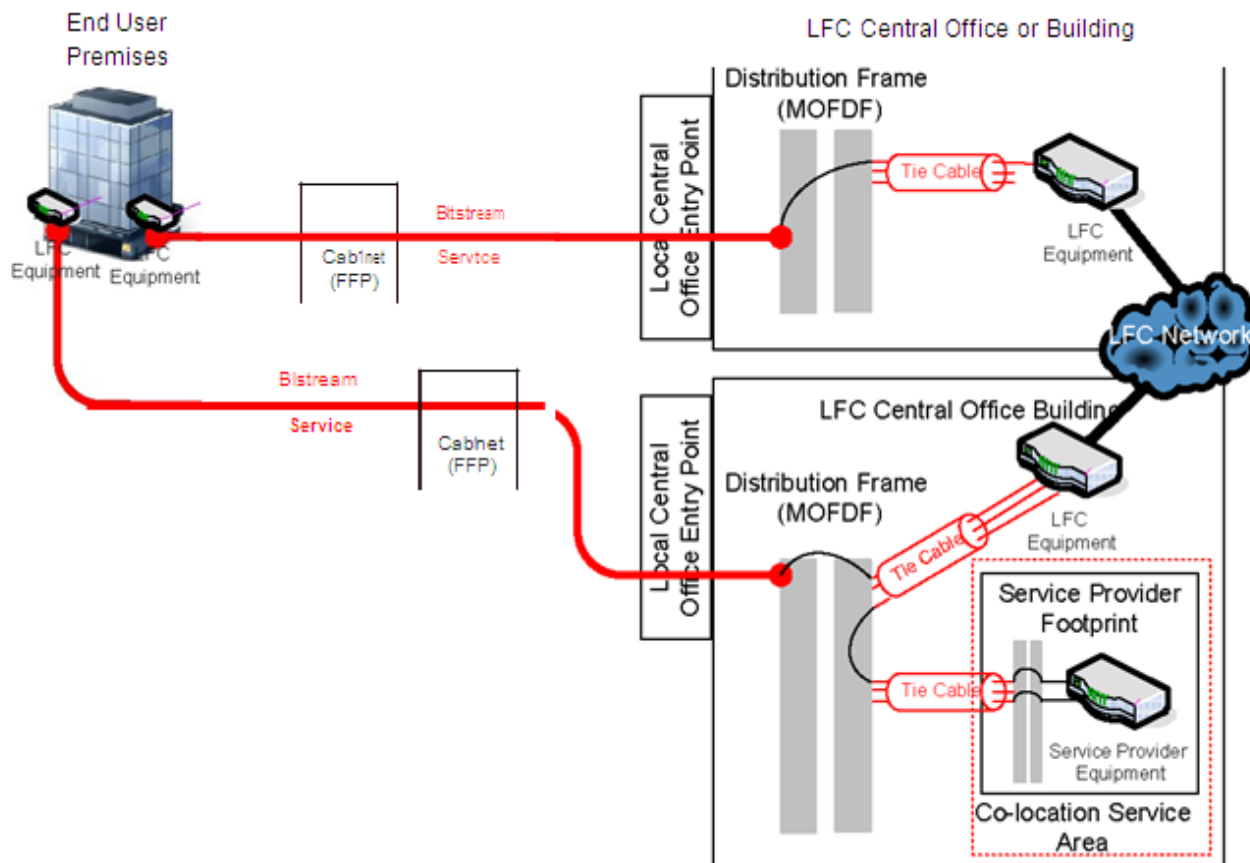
End User Premises

LFC Central Office or Building

Distribution Frame (MOFDF)

Local Central Office Entry Point

Tie Cable

LFC Equipment

LFC Equipment

LFC Equipment

Bitstream

Service

Cab1net (FFP)

LFC Network

Bitstream

Service

Cabhet (FFP)

LFC Central Office Building

Local Central Office Entry Point

Distribution Frame (MOFDF)

Tie Cable

LFC Equipment

Service Provider Footprint

Tie Cable

Service Provider Equipment

Co-location Service Area